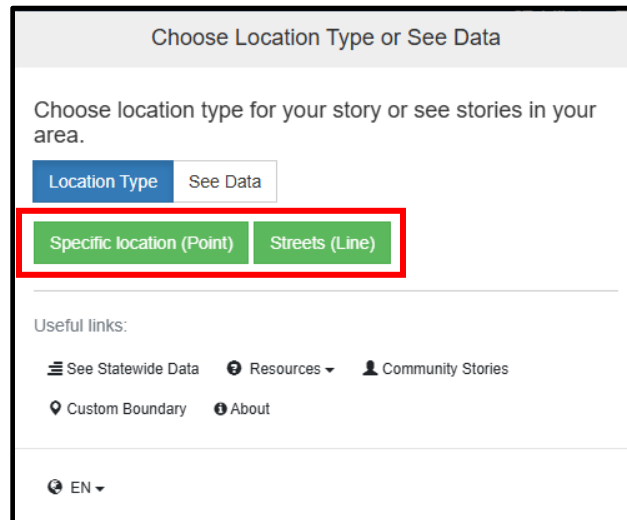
Choose Location Type or See Data

Choose location type for your story or see stories in your area.

Location Type See Data

Specific location (Point) Streets (Line)

Useful links:

See Statewide Data Resources Community Stories

Custom Boundary About

EN